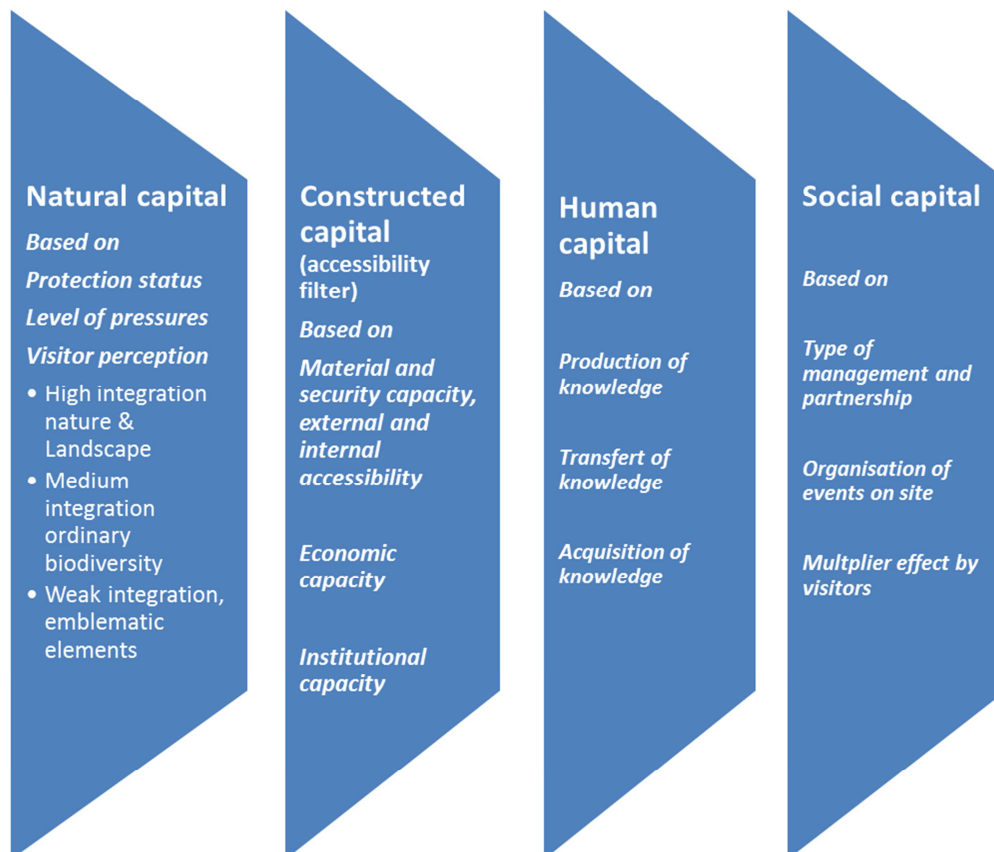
Natural capital

Based on

Protection status

Level of pressures

Visitor perception

- High integration nature & Landscape
- Medium integration ordinary biodiversity
- Weak integration, emblematic elements

Constructed capital (accessibility filter)

Based on

Material and security capacity, external and internal accessibility

Economic capacity

Institutional capacity

Human capital

Based on

Production of knowledge

Transfert of knowledge

Acquisition of knowledge

Social capital

Based on

Type of management and partnership

Organisation of events on site

Multplier effect by visitors